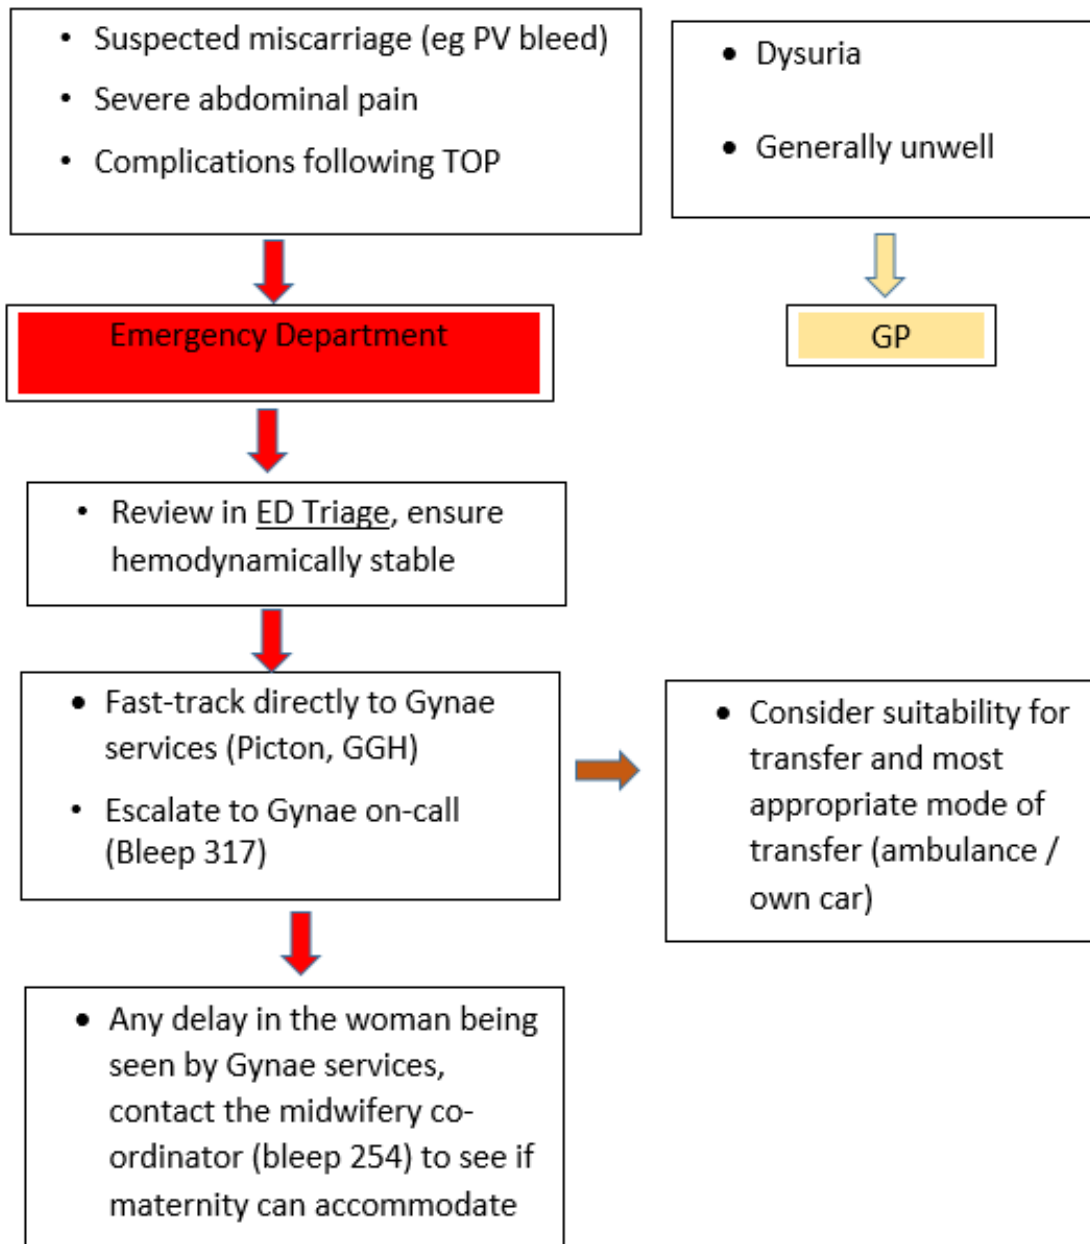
• Suspected miscarriage (eg PV bleed)
• Severe abdominal pain
• Complications following TOP

• Dysuria
• Generally unwell

Emergency Department

GP

• Review in ED Triage, ensure hemodynamically stable

• Fast-track directly to Gynae services (Picton, GGH)
• Escalate to Gynae on-call (Bleep 317)

• Consider suitability for transfer and most appropriate mode of transfer (ambulance / own car)

• Any delay in the woman being seen by Gynae services, contact the midwifery co-ordinator (bleep 254) to see if maternity can accommodate